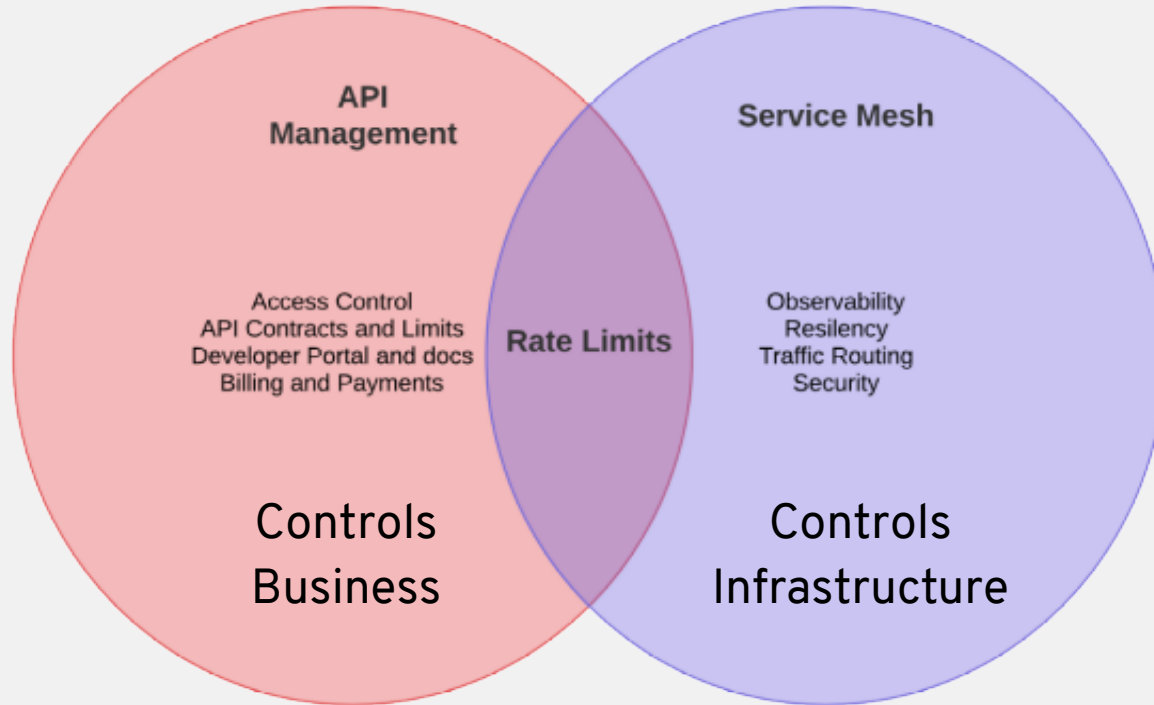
API
Management

Access Control
API Contracts and Limits
Developer Portal and docs
Billing and Payments

Controls
Business

Rate Limits

Service Mesh

Observability
Resilency
Traffic Routing
Security

Controls
Infrastructure